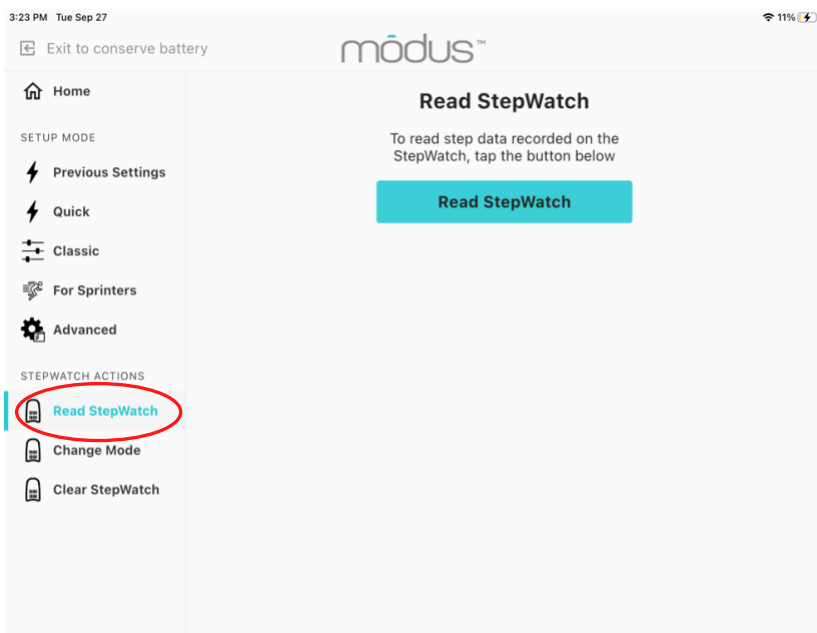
3:23 PM Tue Sep 27

11%

Exit to conserve battery

mōdus™

Home

SETUP MODE

Previous Settings

Quick

Classic

For Sprinters

Advanced

STEPWATCH ACTIONS

Read StepWatch

Change Mode

Clear StepWatch

Read StepWatch

To read step data recorded on the StepWatch, tap the button below

Read StepWatch